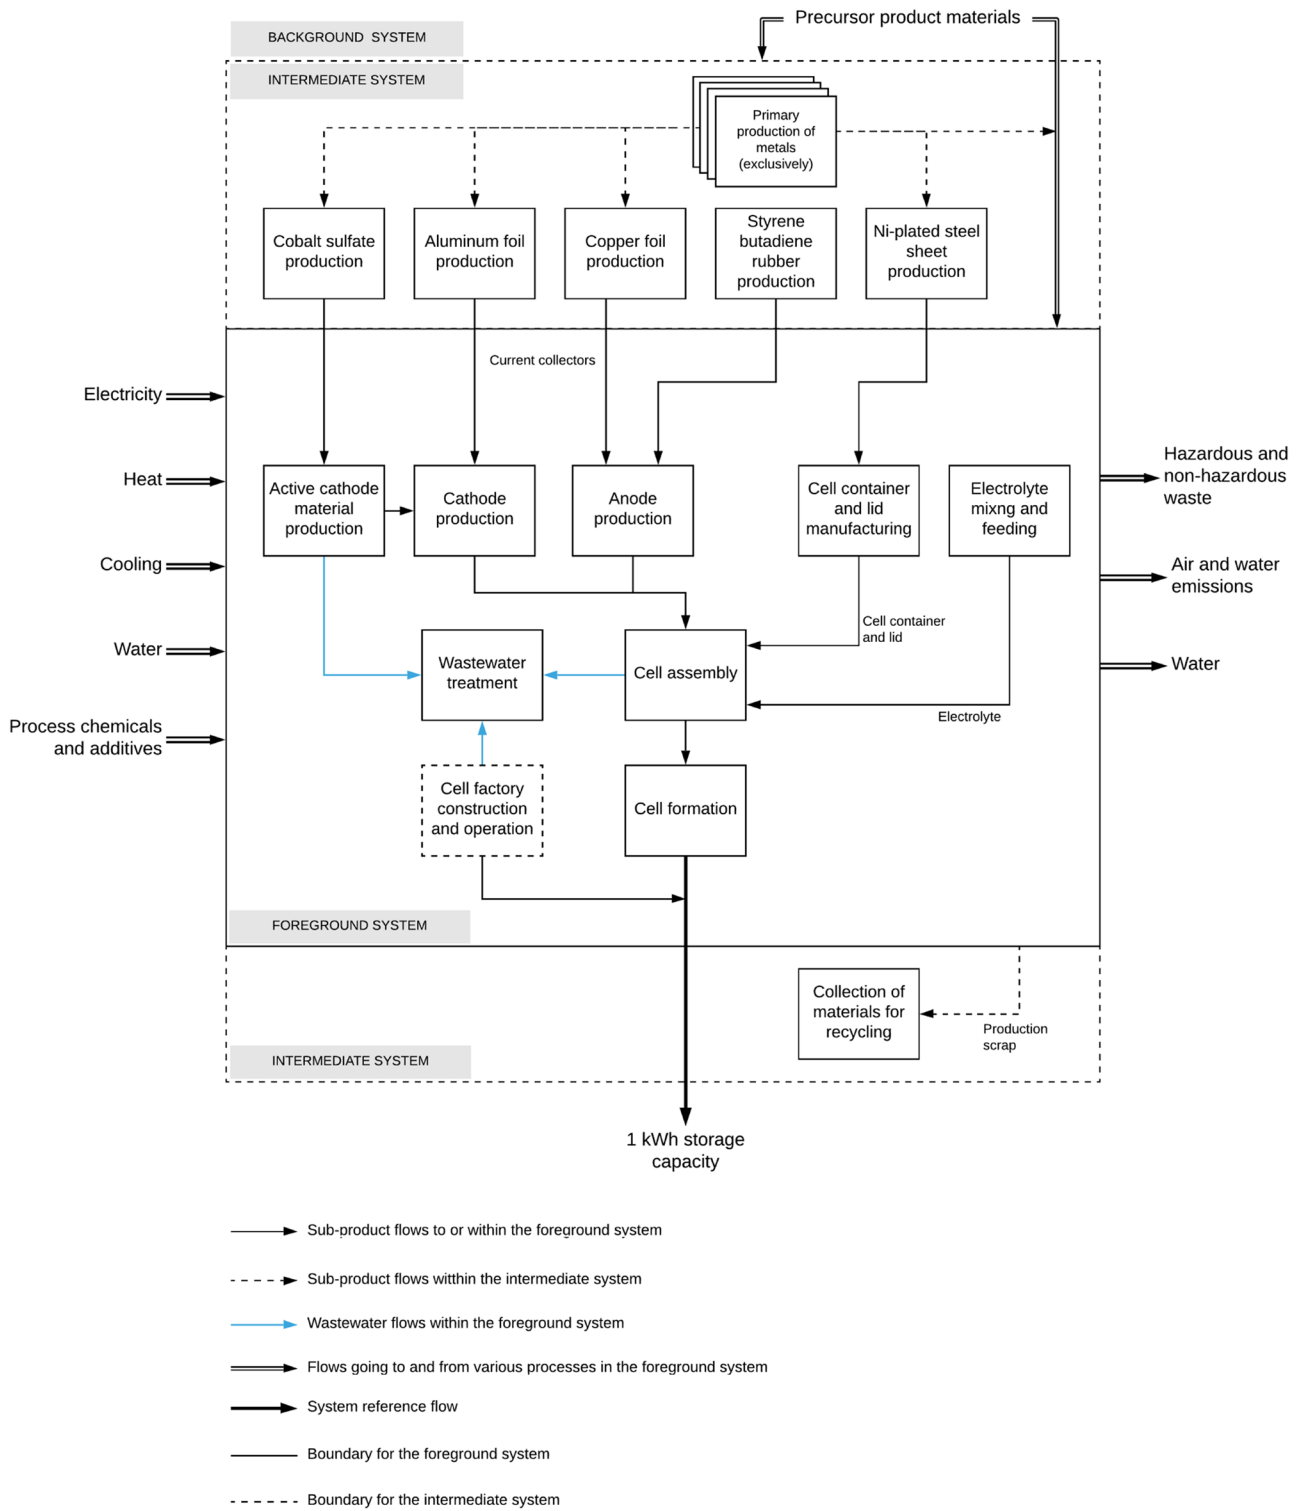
BACKGROUND SYSTEM

Precursor product materials

INTERMEDIATE SYSTEM

Primary production of metals (exclusively)

Cobalt sulfate production

Aluminum foil production

Copper foil production

Styrene butadiene rubber production

Ni-plated steel sheet production

Current collectors

Electricity

Heat

Cooling

Water

Process chemicals and additives

Active cathode material production

Cathode production

Anode production

Cell container and lid manufacturing

Electrolyte mixng and feeding

Hazardous and non-hazardous waste

Air and water emissions

Water

Cell container and lid

Wastewater treatment

Cell assembly

Electrolyte

Cell factory construction and operation

Cell formation

FOREGROUND SYSTEM

Collection of materials for recycling

Production scrap

INTERMEDIATE SYSTEM

1 kWh storage capacity

Sub-product flows to or within the foreground system

Sub-product flows witthin the intermediate system

Wastewater flows within the foreground system

Flows going to and from various processes in the foreground system

System reference flow

Boundary for the foreground system

Boundary for the intermediate system